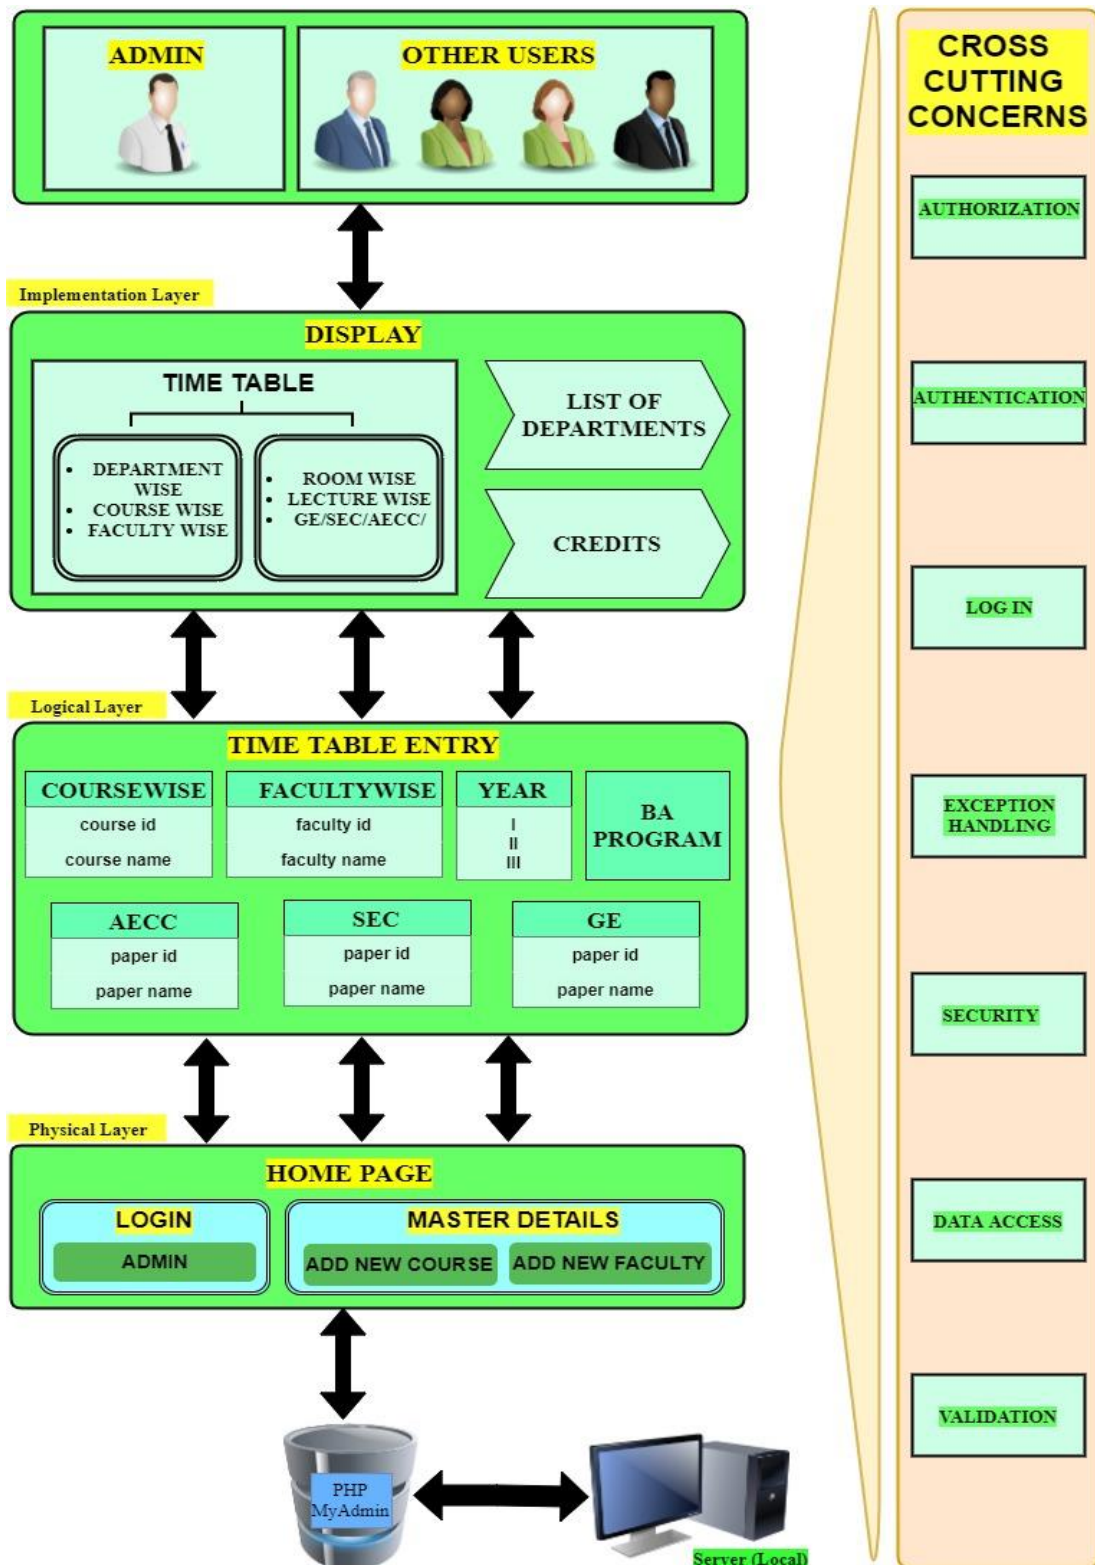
ADMIN

OTHER USERS

Implementation Layer

DISPLAY

TIME TABLE

- DEPARTMENT WISE
- COURSE WISE
- FACULTY WISE

- ROOM WISE
- LECTURE WISE
- GE/SEC/AECC/

LIST OF DEPARTMENTS

CREDITS

Logical Layer

TIME TABLE ENTRY

| COURSEWISE |
|---|
| course id |
| course name |

| FACULTYWISE |
|---|
| faculty id |
| faculty name |

| YEAR |
|---|
| I II III |

BA PROGRAM

| AECC |
|---|
| paper id |
| paper name |

| SEC |
|---|
| paper id |
| paper name |

| GE |
|---|
| paper id |
| paper name |

Physical Layer

HOME PAGE

LOGIN

ADMIN

MASTER DETAILS

ADD NEW COURSE

ADD NEW FACULTY

PHP MyAdmin

Server (Local)

CROSS CUTTING CONCERNS

AUTHORIZATION

AUTHENTICATION

LOG IN

EXCEPTION HANDLING

SECURITY

DATA ACCESS

VALIDATION